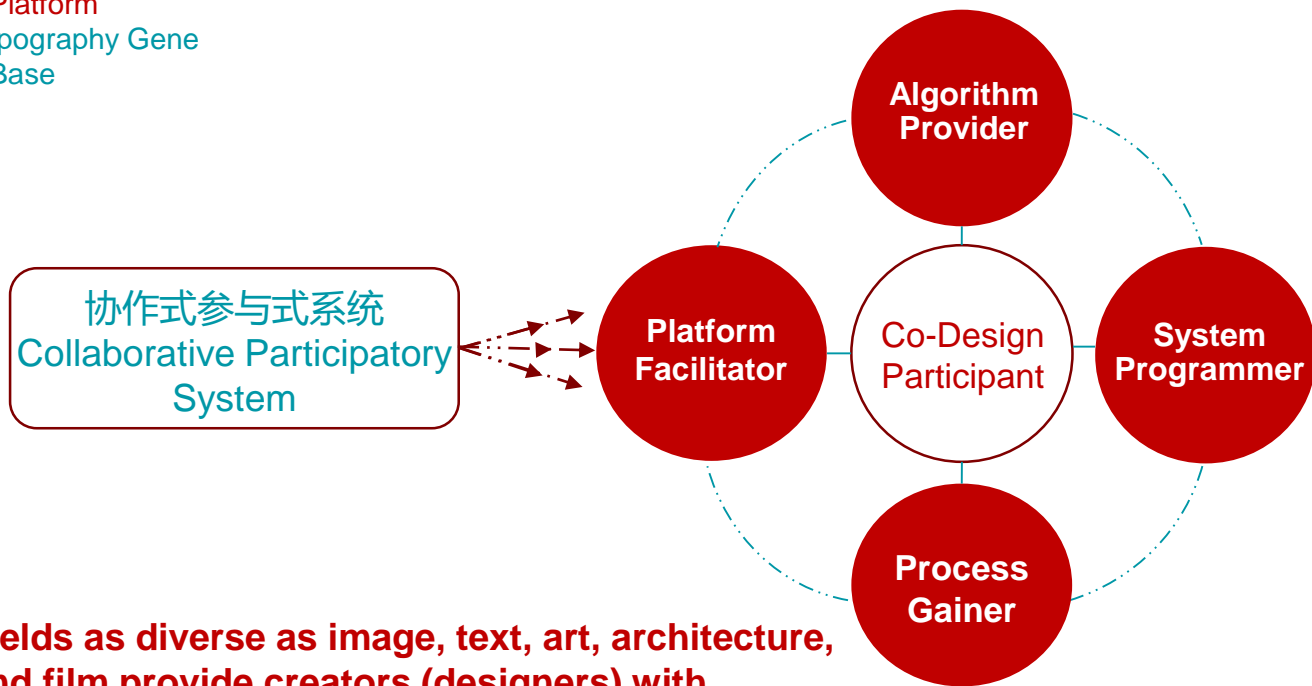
Platform
pography Gene
Base

协作式参与式系统
Collaborative Participatory System

Algorithm Provider

Platform Facilitator

Co-Design Participant

System Programmer

Process Gainer

elds as diverse as image, text, art, architecture,
nd film provide creators (designers) with